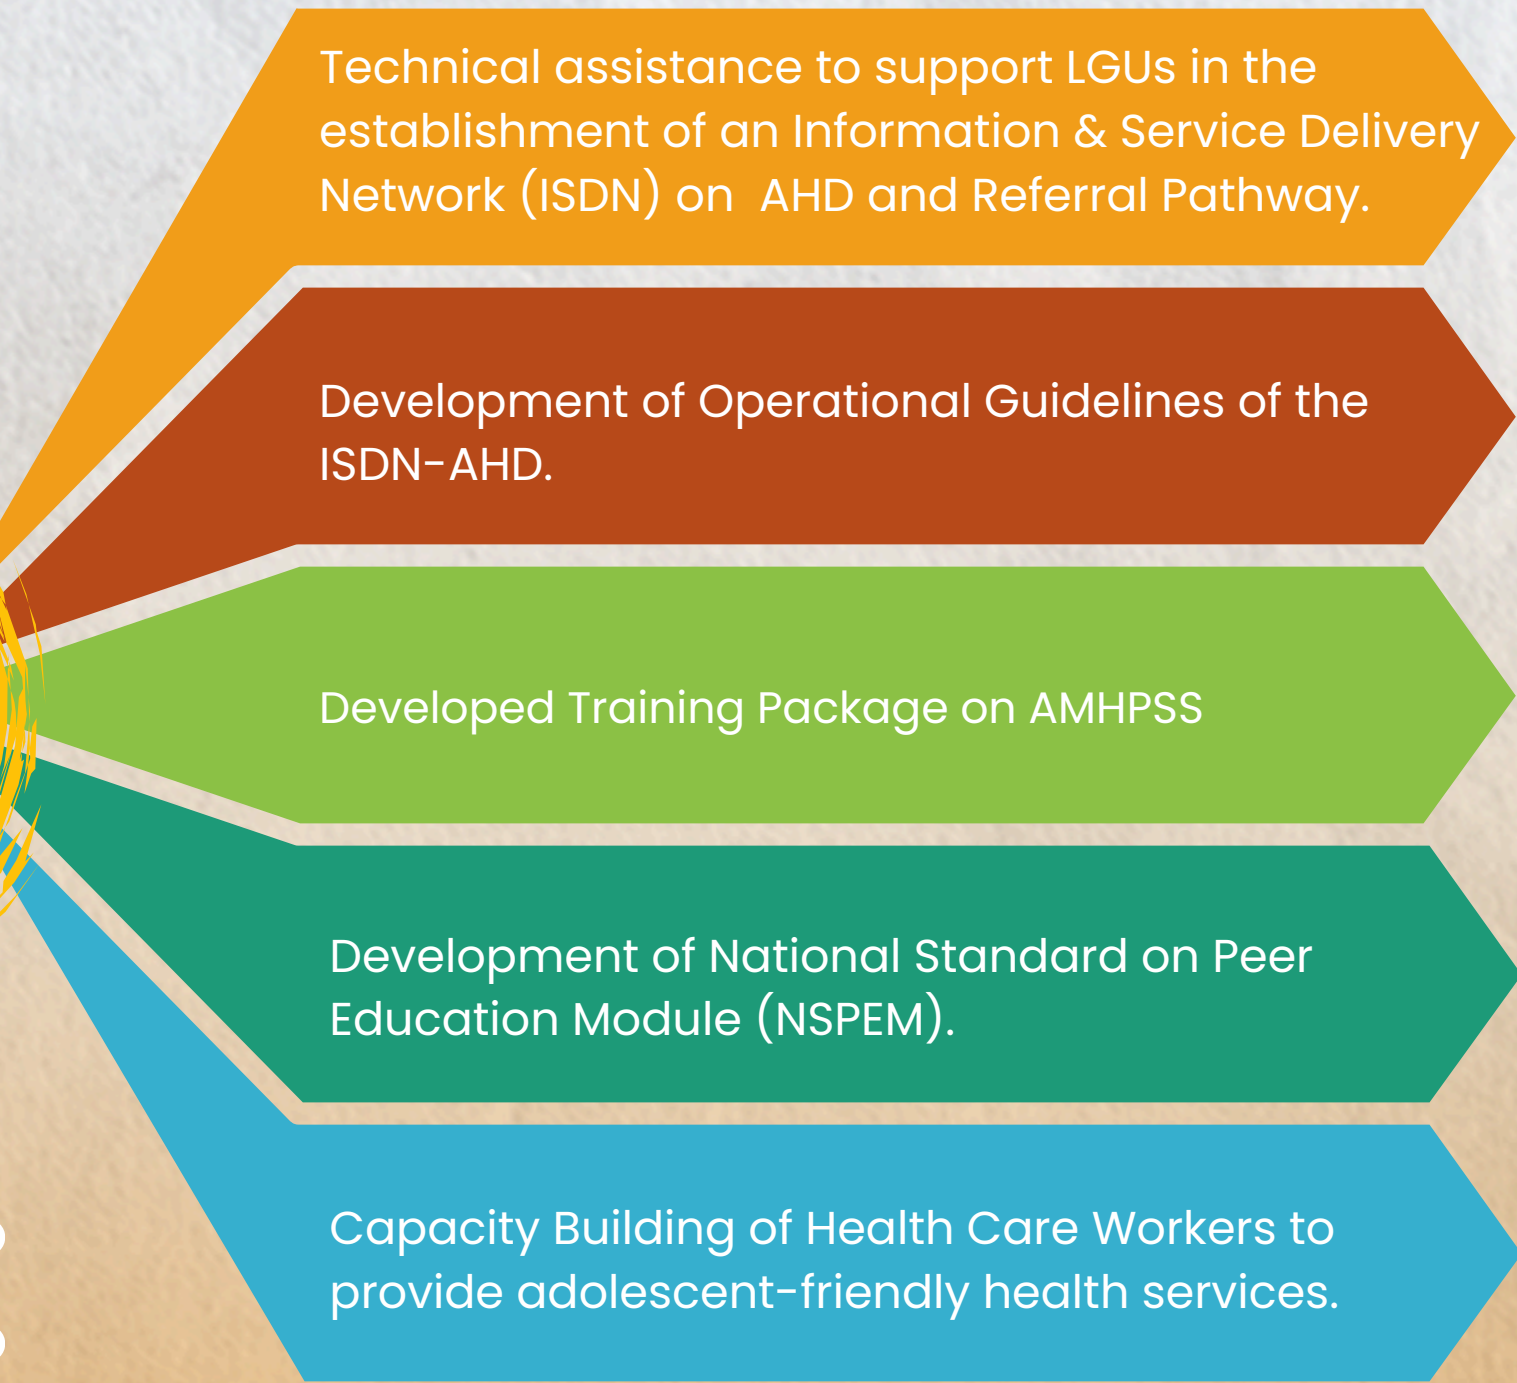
Technical assistance to support LGUs in the establishment of an Information & Service Delivery Network (ISDN) on AHD and Referral Pathway.

Development of Operational Guidelines of the ISDN-AHD.

Developed Training Package on AMHPSS

Development of National Standard on Peer Education Module (NSPEM).

Capacity Building of Health Care Workers to provide adolescent-friendly health services.